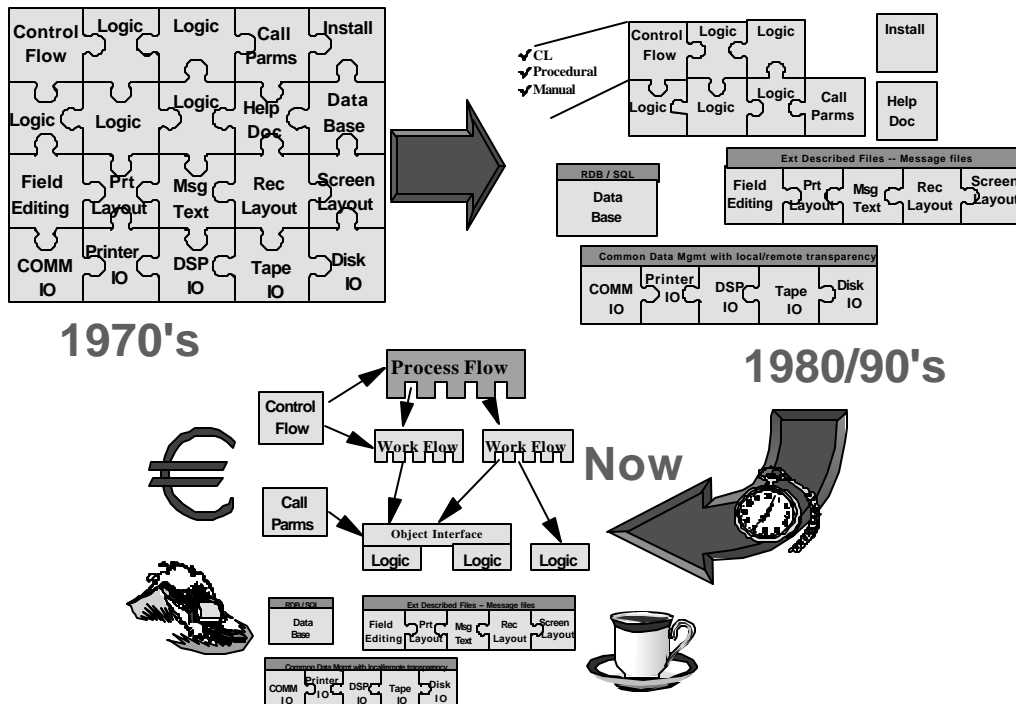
Control Flow
Logic
Logic
Call Parms
Install
Logic
Logic
Logic
Help Doc
Data Base
Field Editing
Prt Layout
Msg Text
Rec Layout
Screen Layout
COMM IO
Printer IO
DSP IO
Tape IO
Disk IO

1970's

✔CL
✔Procedural
✔Manual

Control Flow
Logic
Logic
Logic
Logic
Logic
Call Parms
Install
Help Doc

RDB / SQL
Data Base

Ext Described Files -- Message files
Field Editing
Prt Layout
Msg Text
Rec Layout
Screen Layout

Common Data Mgmt with local/remote transparency
COMM IO
Printer IO
DSP IO
Tape IO
Disk IO

1980/90's

Process Flow
Control Flow
Work Flow
Work Flow
Now
Call Parms
Object Interface
Logic
Logic
Logic

RDB / SQL
Data Base

Ext Described Files -- Message files
Field Editing
Prt Layout
Msg Text
Rec Layout
Screen Layout

Common Data Mgmt with local/remote transparency
COMM IO
Printer IO
DSP IO
Tape IO
Disk IO